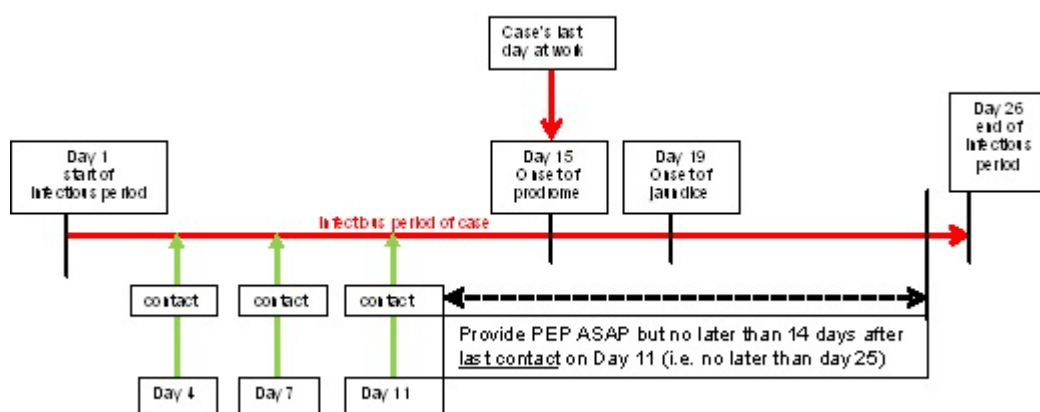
Case's last day at work

Day 1 start of infectious period

Day 15 Onset of prodrome

Day 19 Onset of jaundice

Day 26 end of infectious period

Infectious period of case

contact

contact

contact

Provide PEP ASAP but no later than 14 days after last contact on Day 11 (i.e. no later than day 25)

Day 4

Day 7

Day 11